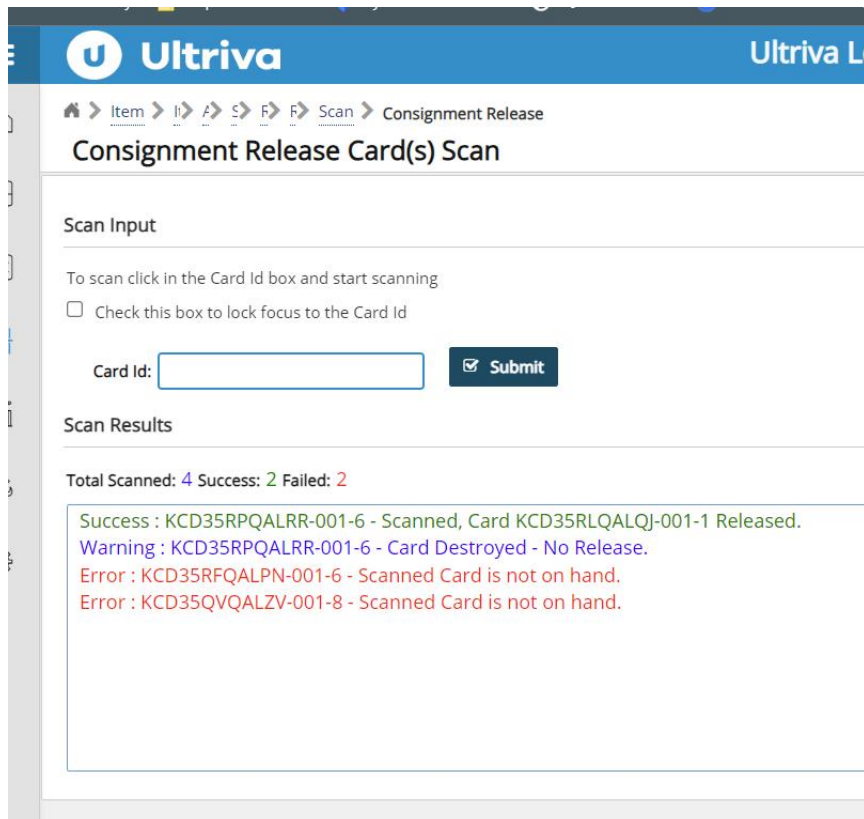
Ultriva

Ultriva L

Item > I > A > S > F > F > Scan > Consignment Release

Consignment Release Card(s) Scan

Scan Input

To scan click in the Card Id box and start scanning

Check this box to lock focus to the Card Id

Card Id:

Submit

Scan Results

Total Scanned: 4 Success: 2 Failed: 2

Success : KCD35RPQALRR-001-6 - Scanned, Card KCD35RLQALQJ-001-1 Released.
Warning : KCD35RPQALRR-001-6 - Card Destroyed - No Release.
Error : KCD35RFQALPN-001-6 - Scanned Card is not on hand.
Error : KCD35QVQALZV-001-8 - Scanned Card is not on hand.